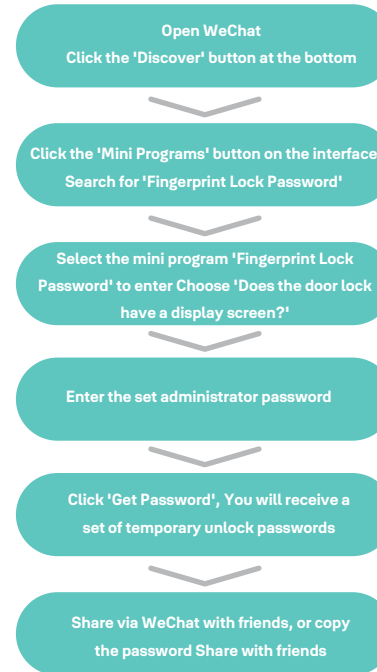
Open WeChat
Click the 'Discover' button at the bottom

Click the 'Mini Programs' button on the interface
Search for 'Fingerprint Lock Password'

Select the mini program 'Fingerprint Lock Password' to enter Choose 'Does the door lock have a display screen?'

Enter the set administrator password

Click 'Get Password', You will receive a set of temporary unlock passwords

Share via WeChat with friends, or copy the password Share with friends